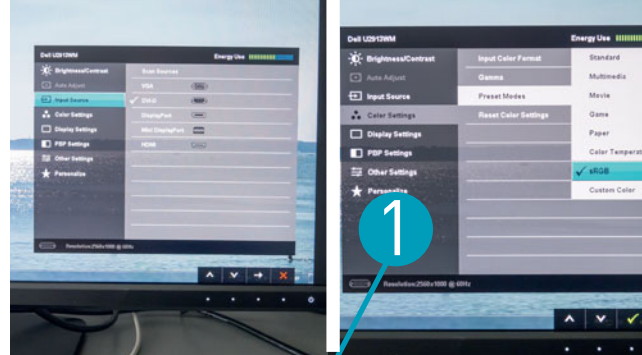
Dell U2913WM
Energy Use
Brightness/Contrast
Auto Adjust
Input Source
Color Settings
Display Settings
PBP Settings
Other Settings
Personalize
Scan Sources
VGA
DVI-D
DisplayPort
Mini DisplayPort
HDMI
Resolution: 2560x1080 @ 60Hz

Dell U2913WM
Energy Use
Brightness/Contrast
Auto Adjust
Input Source
Color Settings
Display Settings
PBP Settings
Other Settings
Personalize
Input Color Format
Gamma
Preset Modes
Reset Color Settings
Standard
Multimedia
Movie
Game
Paper
Color Temperat
sRGB
Custom Color
Resolution: 2560x1080 @ 60Hz
1